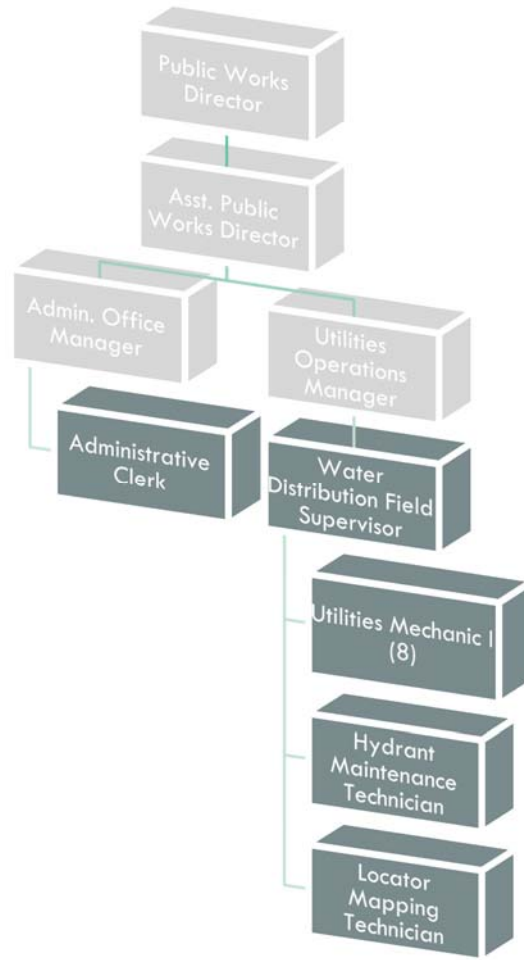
Public Works Director

Asst. Public Works Director

Admin. Office Manager

Utilities Operations Manager

Administrative Clerk

Water Distribution Field Supervisor

Utilities Mechanic I (8)

Hydrant Maintenance Technician

Locator Mapping Technician